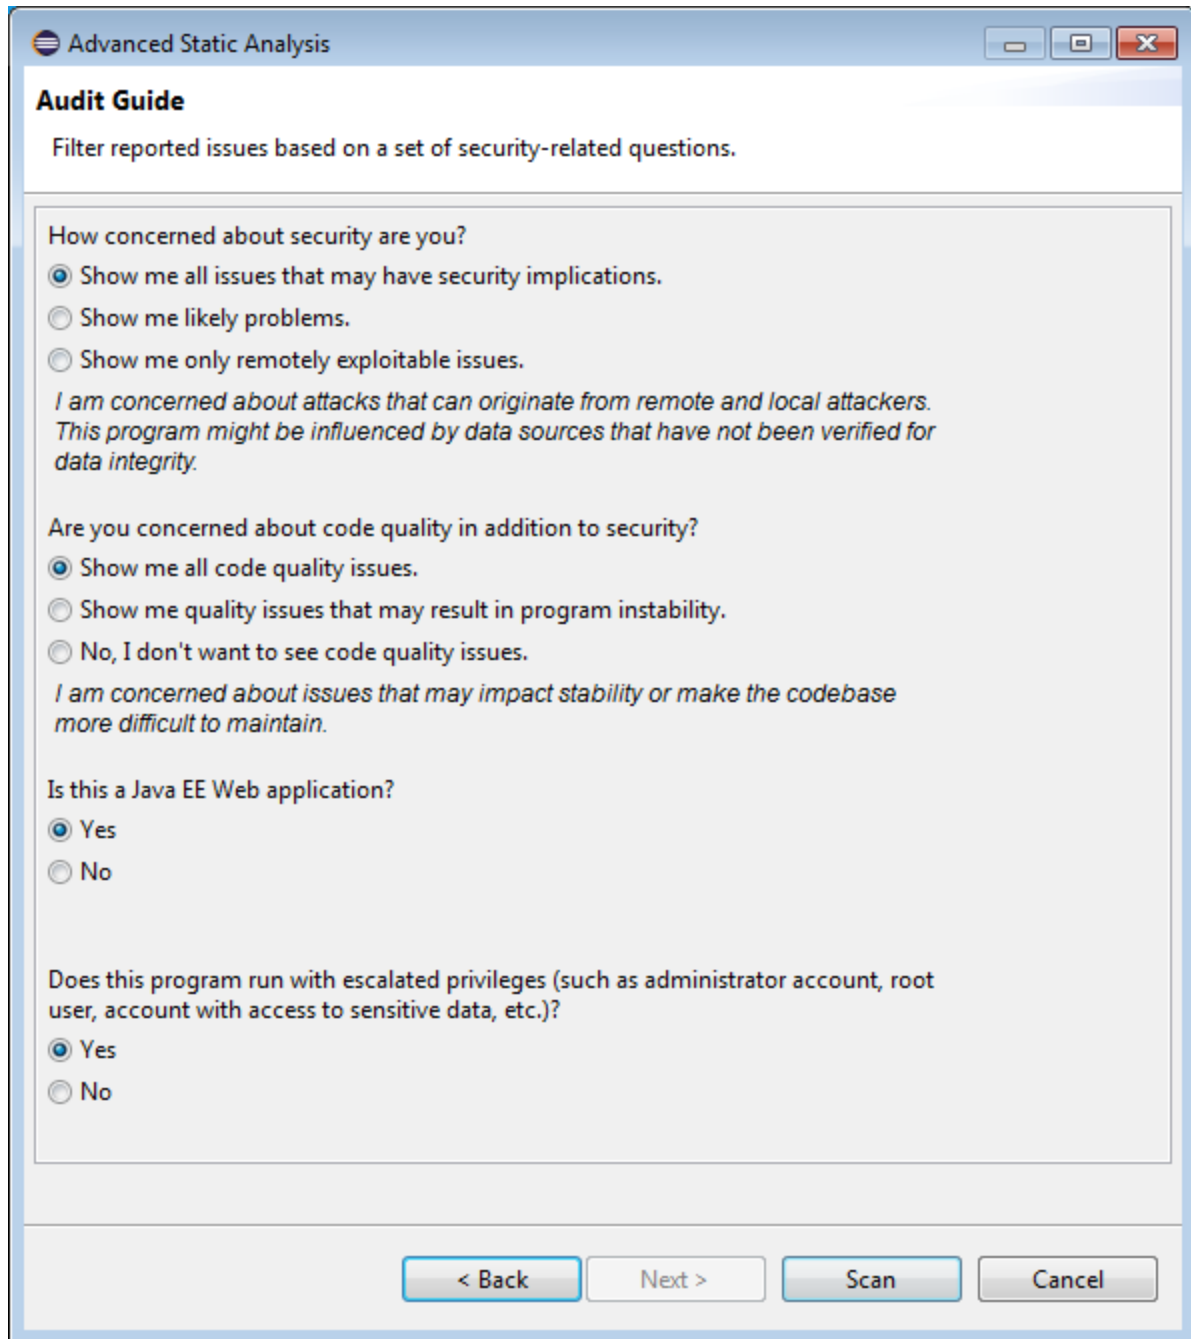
Advanced Static Analysis

Audit Guide

Filter reported issues based on a set of security-related questions.

How concerned about security are you?

Show me all issues that may have security implications.

Show me likely problems.

Show me only remotely exploitable issues.

I am concerned about attacks that can originate from remote and local attackers. This program might be influenced by data sources that have not been verified for data integrity.

Are you concerned about code quality in addition to security?

Show me all code quality issues.

Show me quality issues that may result in program instability.

No, I don't want to see code quality issues.

I am concerned about issues that may impact stability or make the codebase more difficult to maintain.

Is this a Java EE Web application?

Yes

No

Does this program run with escalated privileges (such as administrator account, root user, account with access to sensitive data, etc.)?

Yes

No

< Back

Next >

Scan

Cancel